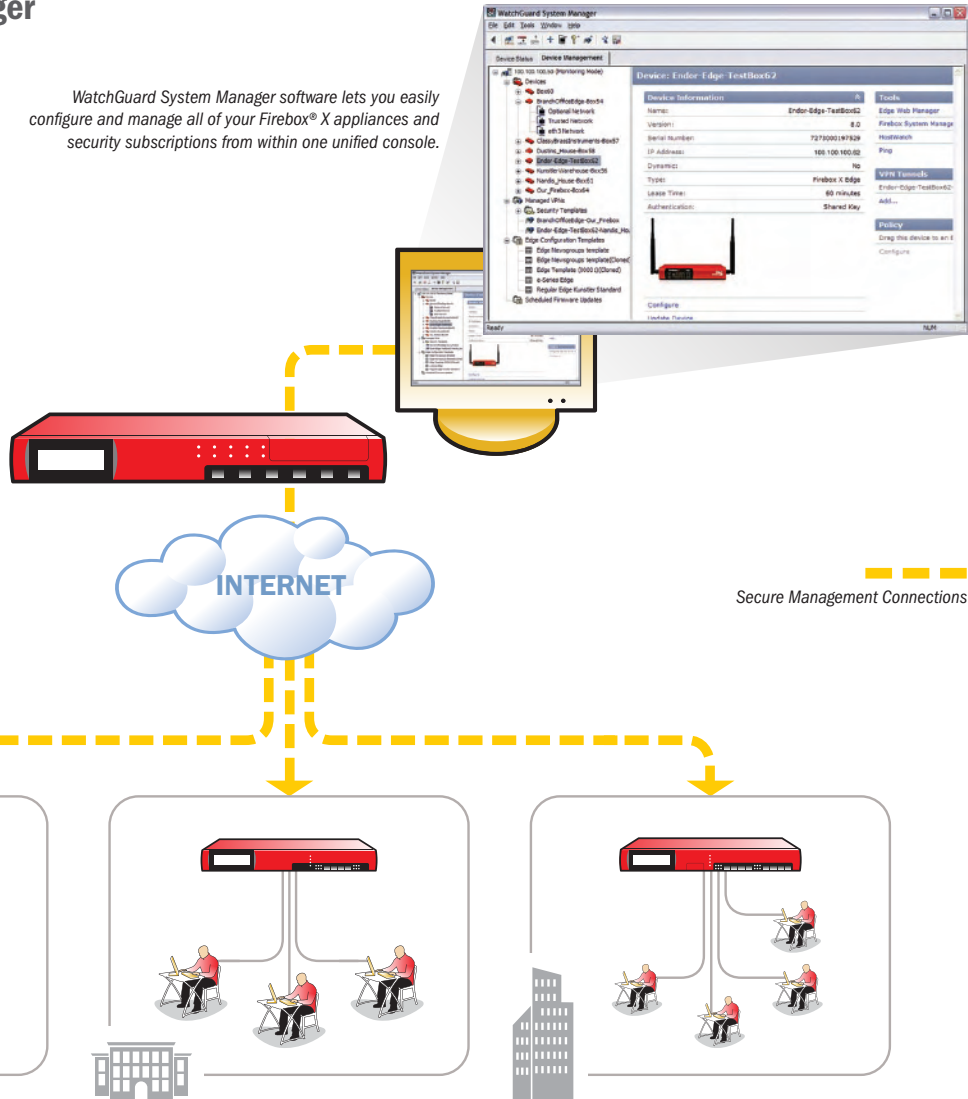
ger

WatchGuard System Manager software lets you easily configure and manage all of your Firebox® X appliances and security subscriptions from within one unified console.

WatchGuard System Manager
File Edit Tools Window Help
Device Status Device Management
100.100.100.50 (Monitoring Mode)
Devices
Box60
BranchOfficeEdge-Box54
Optional Network
Trusted Network
eth3 Network
ClassybrassInstruments-Box57
Dustins_House-Box58
Endor-Edge-TestBox62
Kuroifer-Warehouse-Box56
Nandis_House-Box61
Our_Firebox-Box64
Managed VPNs
Security Templates
BranchOfficeEdge-Our_Firebox
Endor-Edge-TestBox62-Nandis_Ho
Edge Configuration Templates
Edge Newsgroups template
Edge Newsgroups template(Cloned)
Edge Template (X600 )(Cloned)
e-Series Edge
Regular Edge Kuroifer Standard
Scheduled Firmware Updates
Device: Endor-Edge-TestBox62
Device Information
Name: Endor-Edge-TestBox62
Version: 8.0
Serial Number: 7273000197929
IP Address: 100.100.100.62
Dynamic: No
Type: Firebox X Edge
Lease Time: 60 minutes
Authentication: Shared Key
Configure
Update Device
Tools
Edge Web Manager
Firebox System Manage
HostWatch
Ping
VPN Tunnels
Endor-Edge-TestBox62-
Add...
Policy
Drag this device to an E
Configure
Ready
NUM

INTERNET

Secure Management Connections